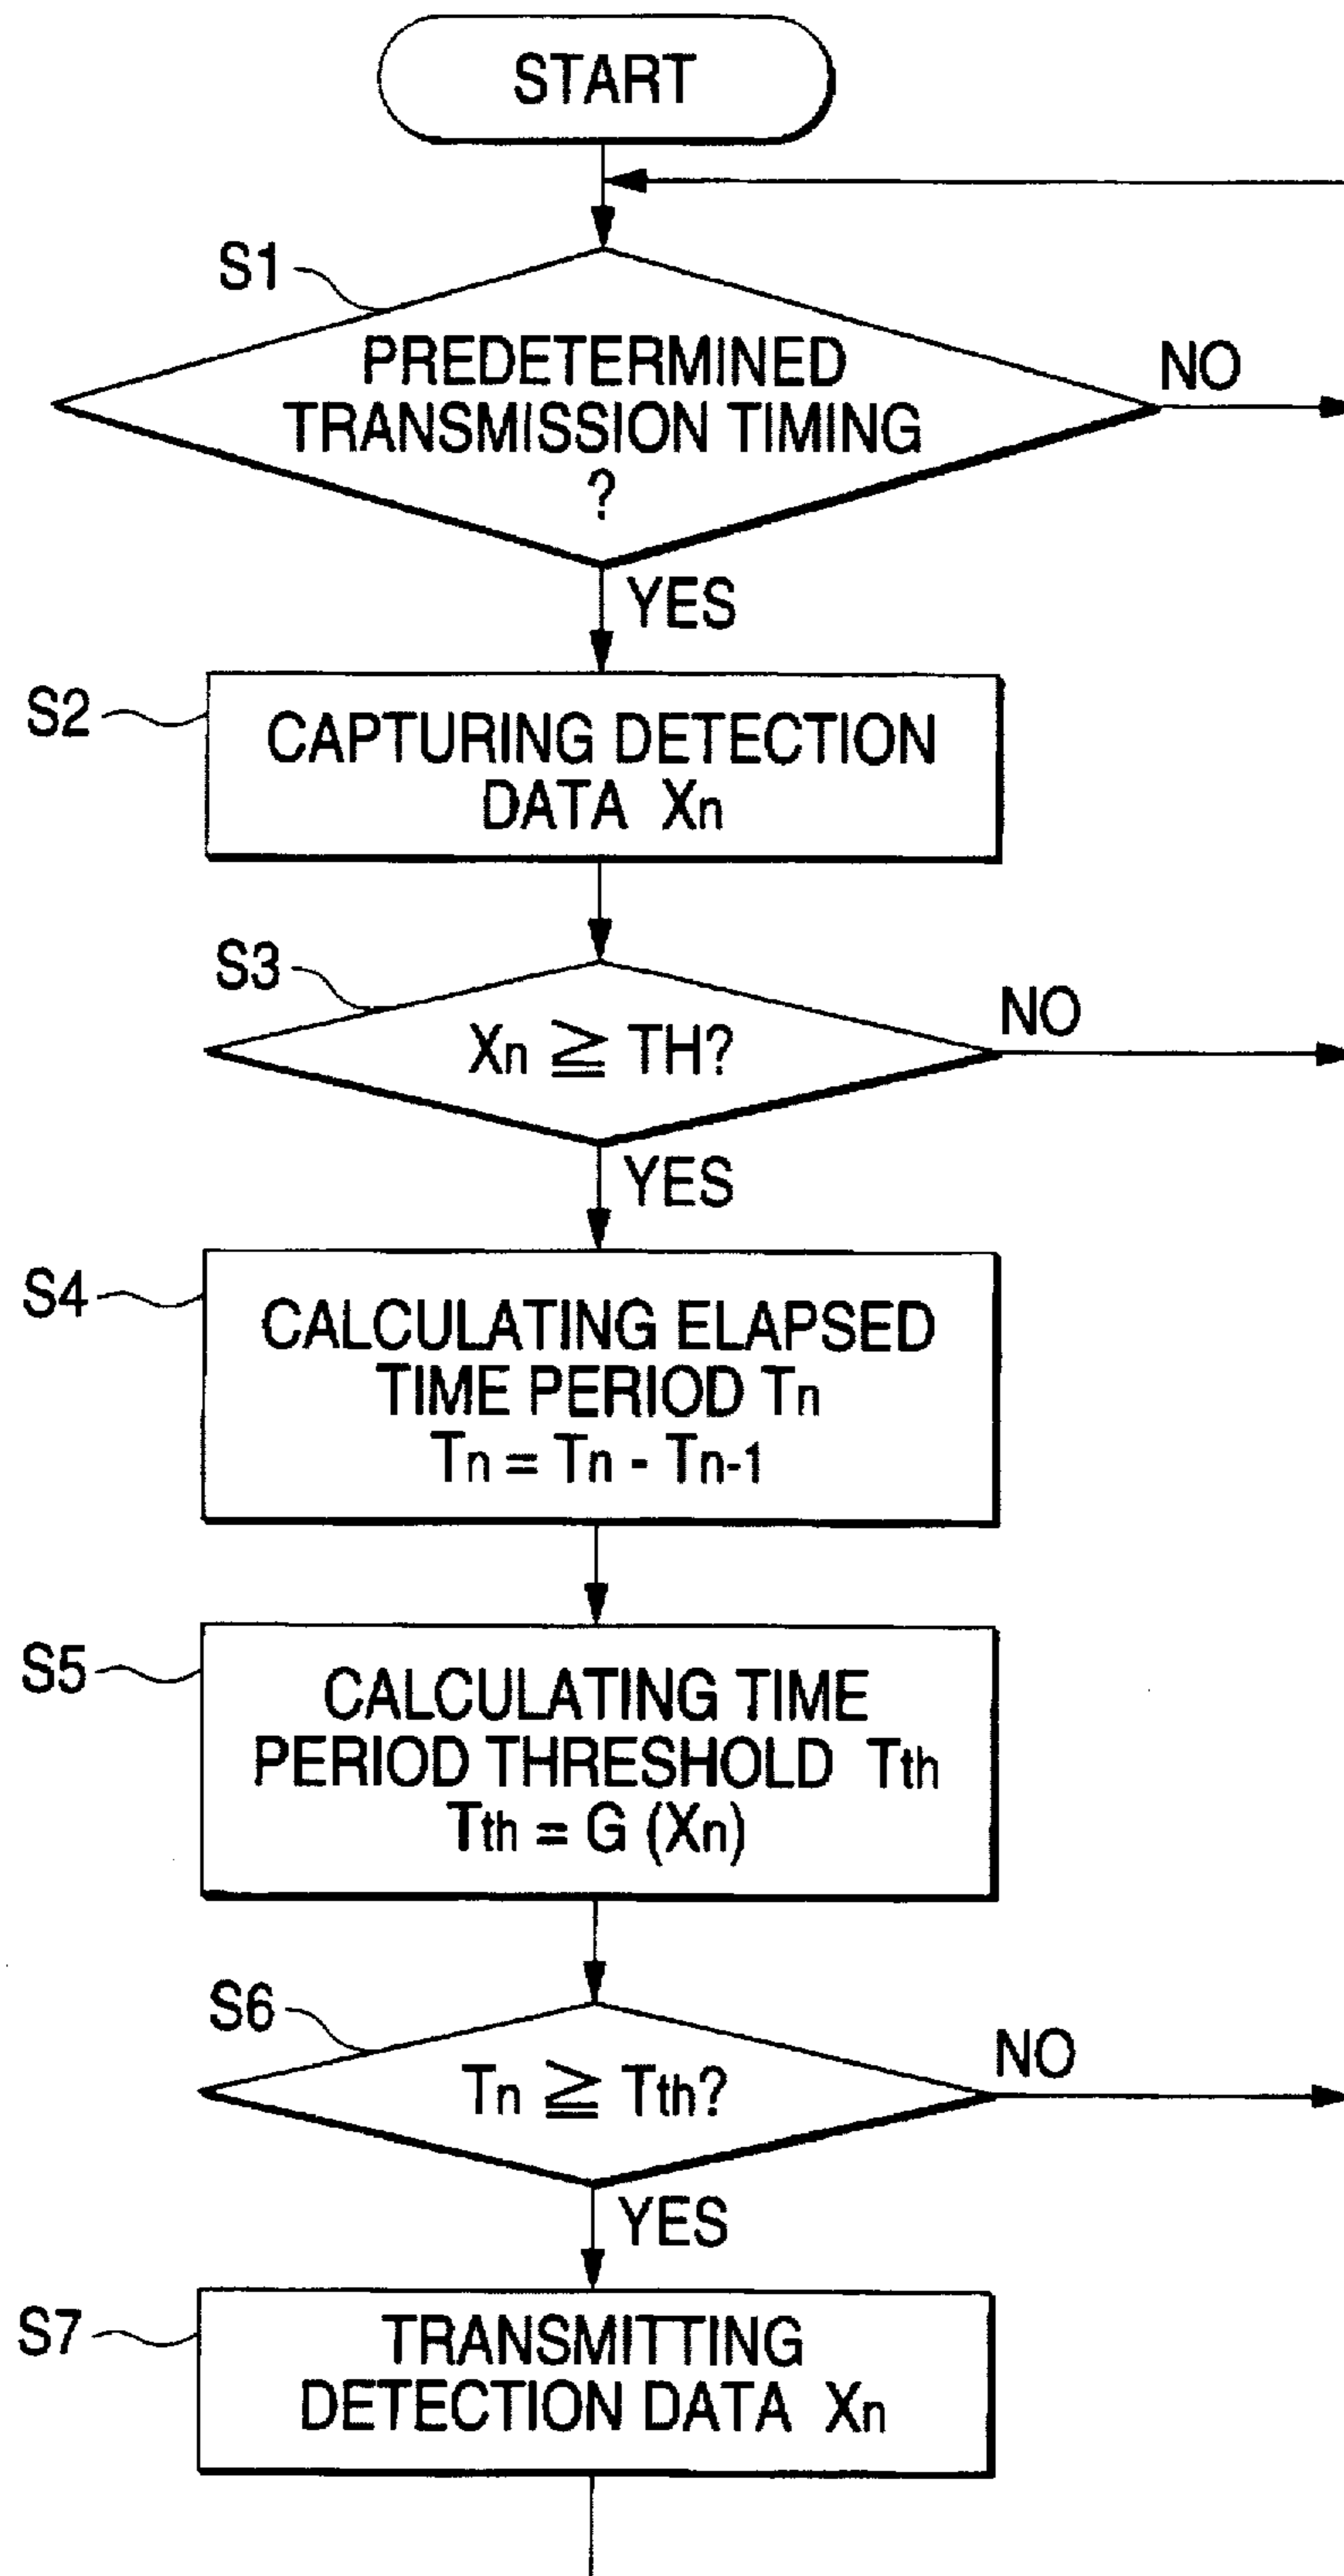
START

S1

PREDETERMINED TRANSMISSION TIMING ?

NO

YES

S2

CAPTURING DETECTION DATA $X_n$

S3

$X_n \geqq TH$?

NO

YES

S4

CALCULATING ELAPSED TIME PERIOD $T_n$
$T_n = T_n - T_{n-1}$

S5

CALCULATING TIME PERIOD THRESHOLD $T_{th}$
$T_{th} = G(X_n)$

S6

$T_n \geqq T_{th}$?

NO

YES

S7

TRANSMITTING DETECTION DATA $X_n$